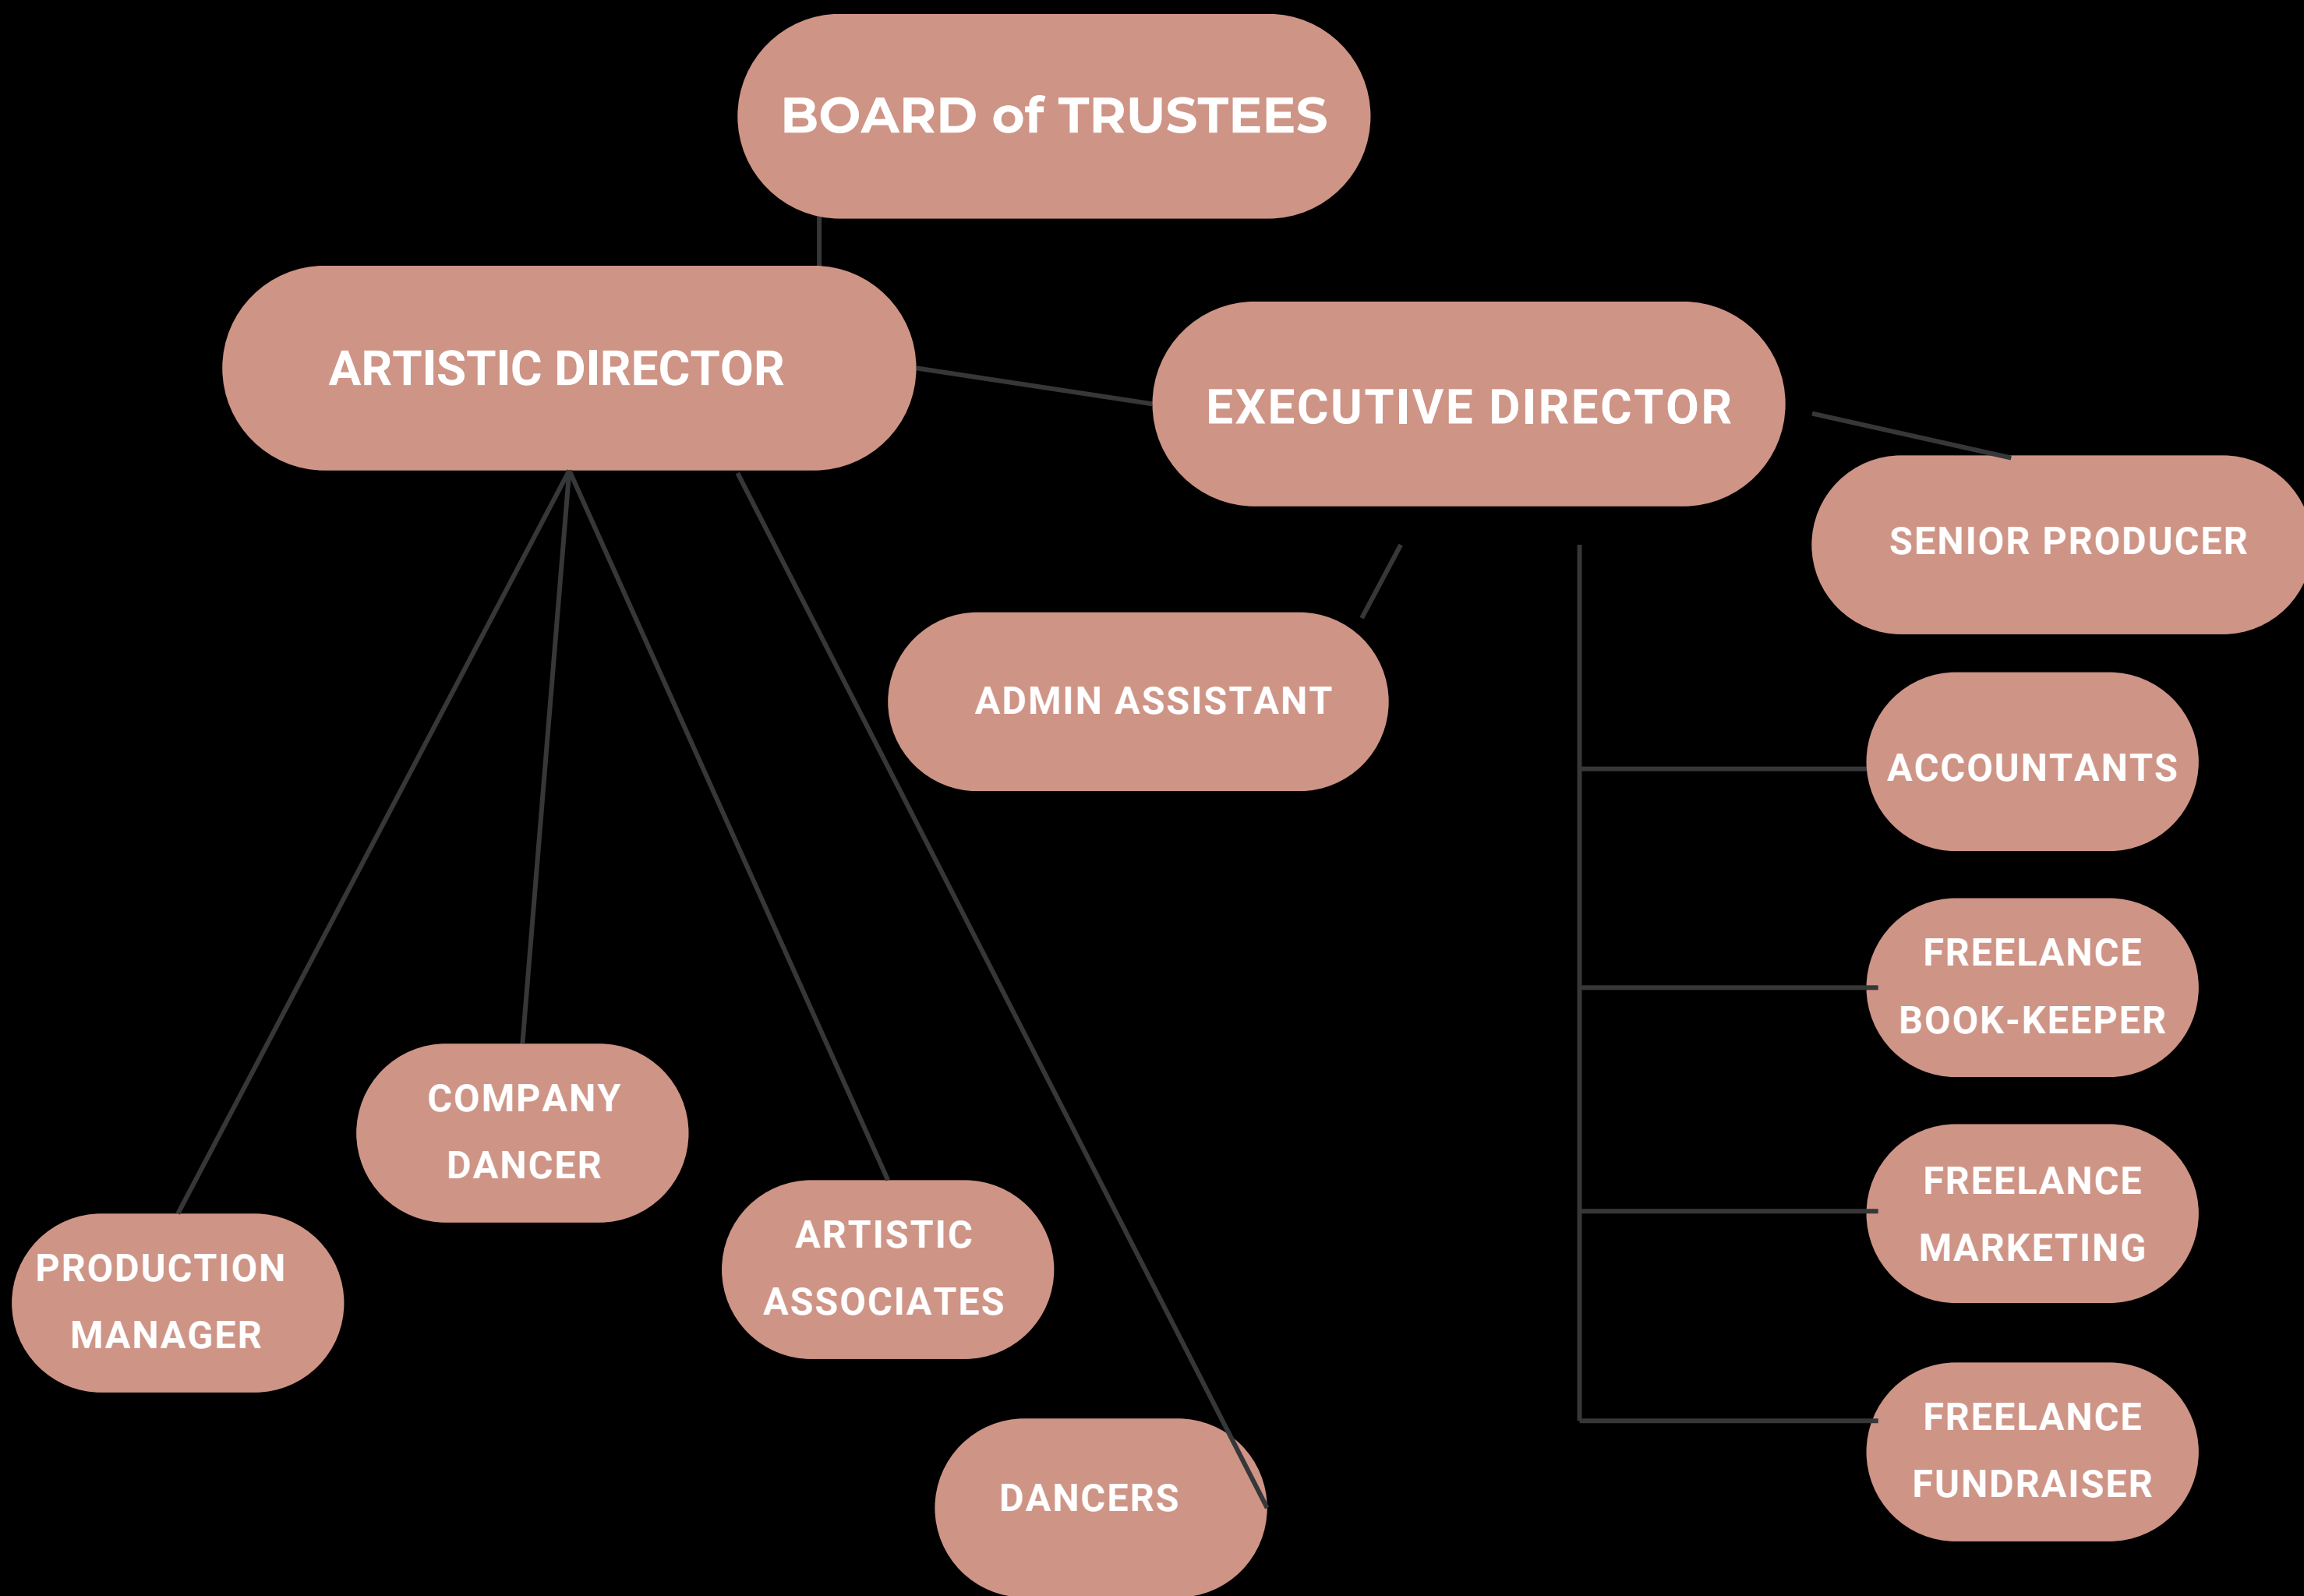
BOARD of TRUSTEES

ARTISTIC DIRECTOR

EXECUTIVE DIRECTOR

SENIOR PRODUCER

ADMIN ASSISTANT

ACCOUNTANTS

FREELANCE BOOK-KEEPER

FREELANCE MARKETING

FREELANCE FUNDRAISER

COMPANY DANCER

PRODUCTION MANAGER

ARTISTIC ASSOCIATES

DANCERS